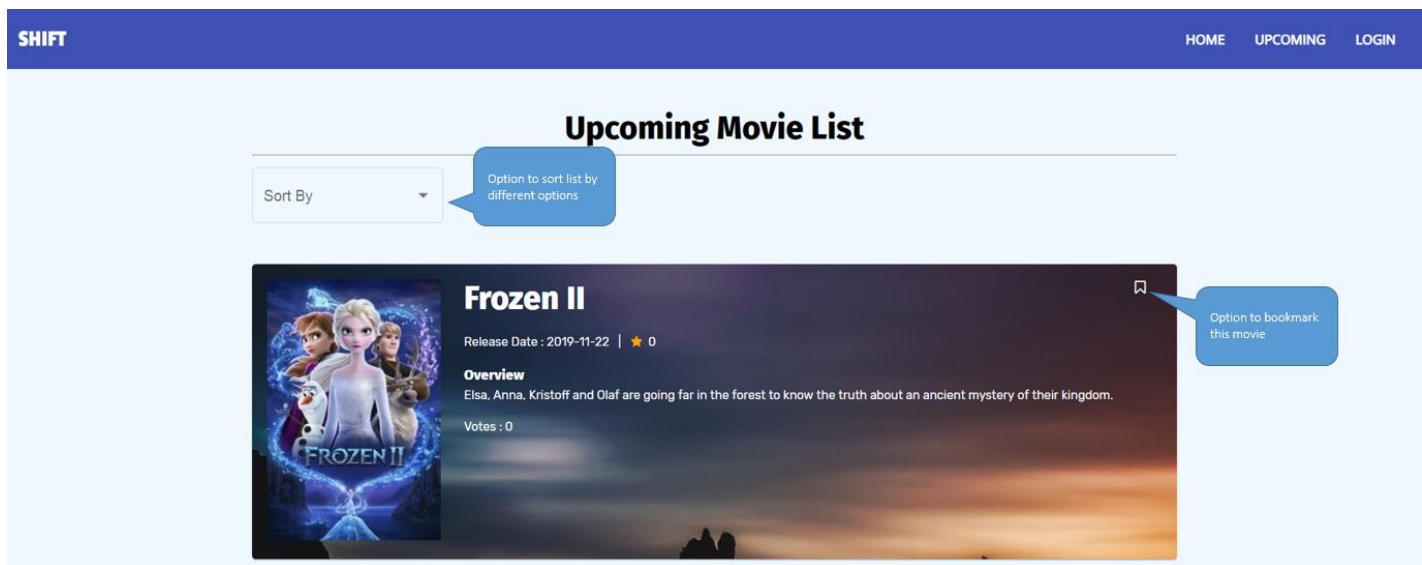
SHIFT

HOME UPCOMING LOGIN

Upcoming Movie List

Sort By

Option to sort list by different options

FROZEN II

Frozen II

Release Date : 2019-11-22 | ★ 0

Overview

Elsa, Anna, Kristoff and Olaf are going far in the forest to know the truth about an ancient mystery of their kingdom.

Votes : 0

Option to bookmark this movie